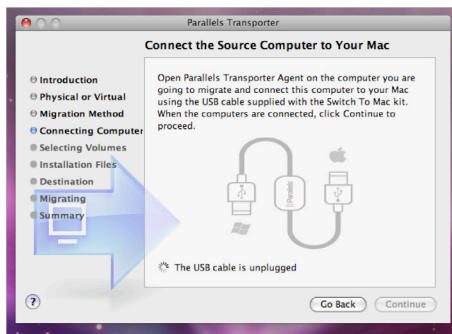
Parallels Transporter

Connect the Source Computer to Your Mac

Introduction
Physical or Virtual
Migration Method
Connecting Computer
Selecting Volumes
Installation Files
Destination
Migrating
Summary

Open Parallels Transporter Agent on the computer you are going to migrate and connect this computer to your Mac using the USB cable supplied with the Switch To Mac kit. When the computers are connected, click Continue to proceed.

Parallels

The USB cable is unplugged

?

Go Back

Continue